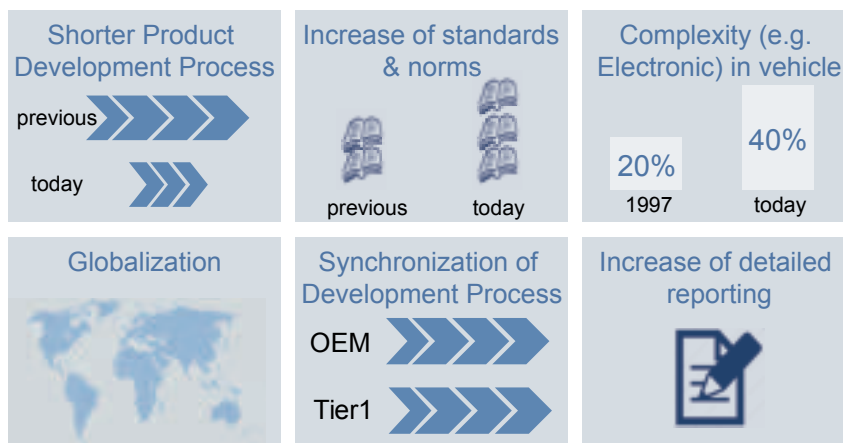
Shorter Product Development Process

previous

today

Increase of standards & norms

previous

today

Complexity (e.g. Electronic) in vehicle

20%

1997

40%

today

Globalization

Synchronization of Development Process

OEM

Tier1

Increase of detailed reporting